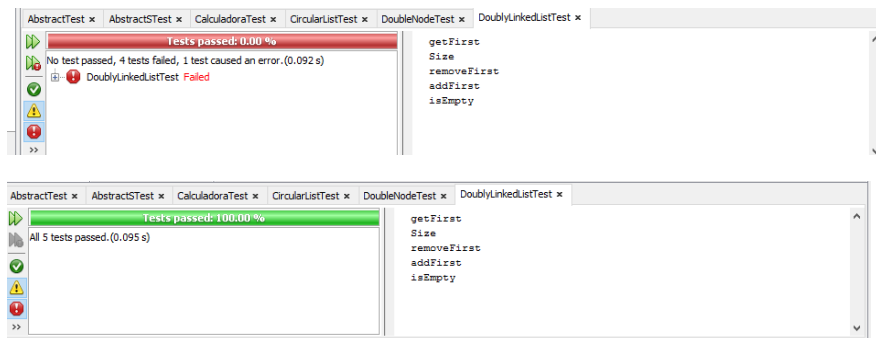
AbstractTest × AbstractSTest × CalculadoraTest × CircularListTest × DoubleNodeTest × DoublyLinkedListTest ×

Tests passed: 0.00 %

No test passed, 4 tests failed, 1 test caused an error.(0.092 s)

DoublyLinkedListTest Failed

getFirst
Size
removeFirst
addFirst
isEmpty

»

AbstractTest × AbstractSTest × CalculadoraTest × CircularListTest × DoubleNodeTest × DoublyLinkedListTest ×

Tests passed: 100.00 %

All 5 tests passed.(0.095 s)

getFirst
Size
removeFirst
addFirst
isEmpty

»